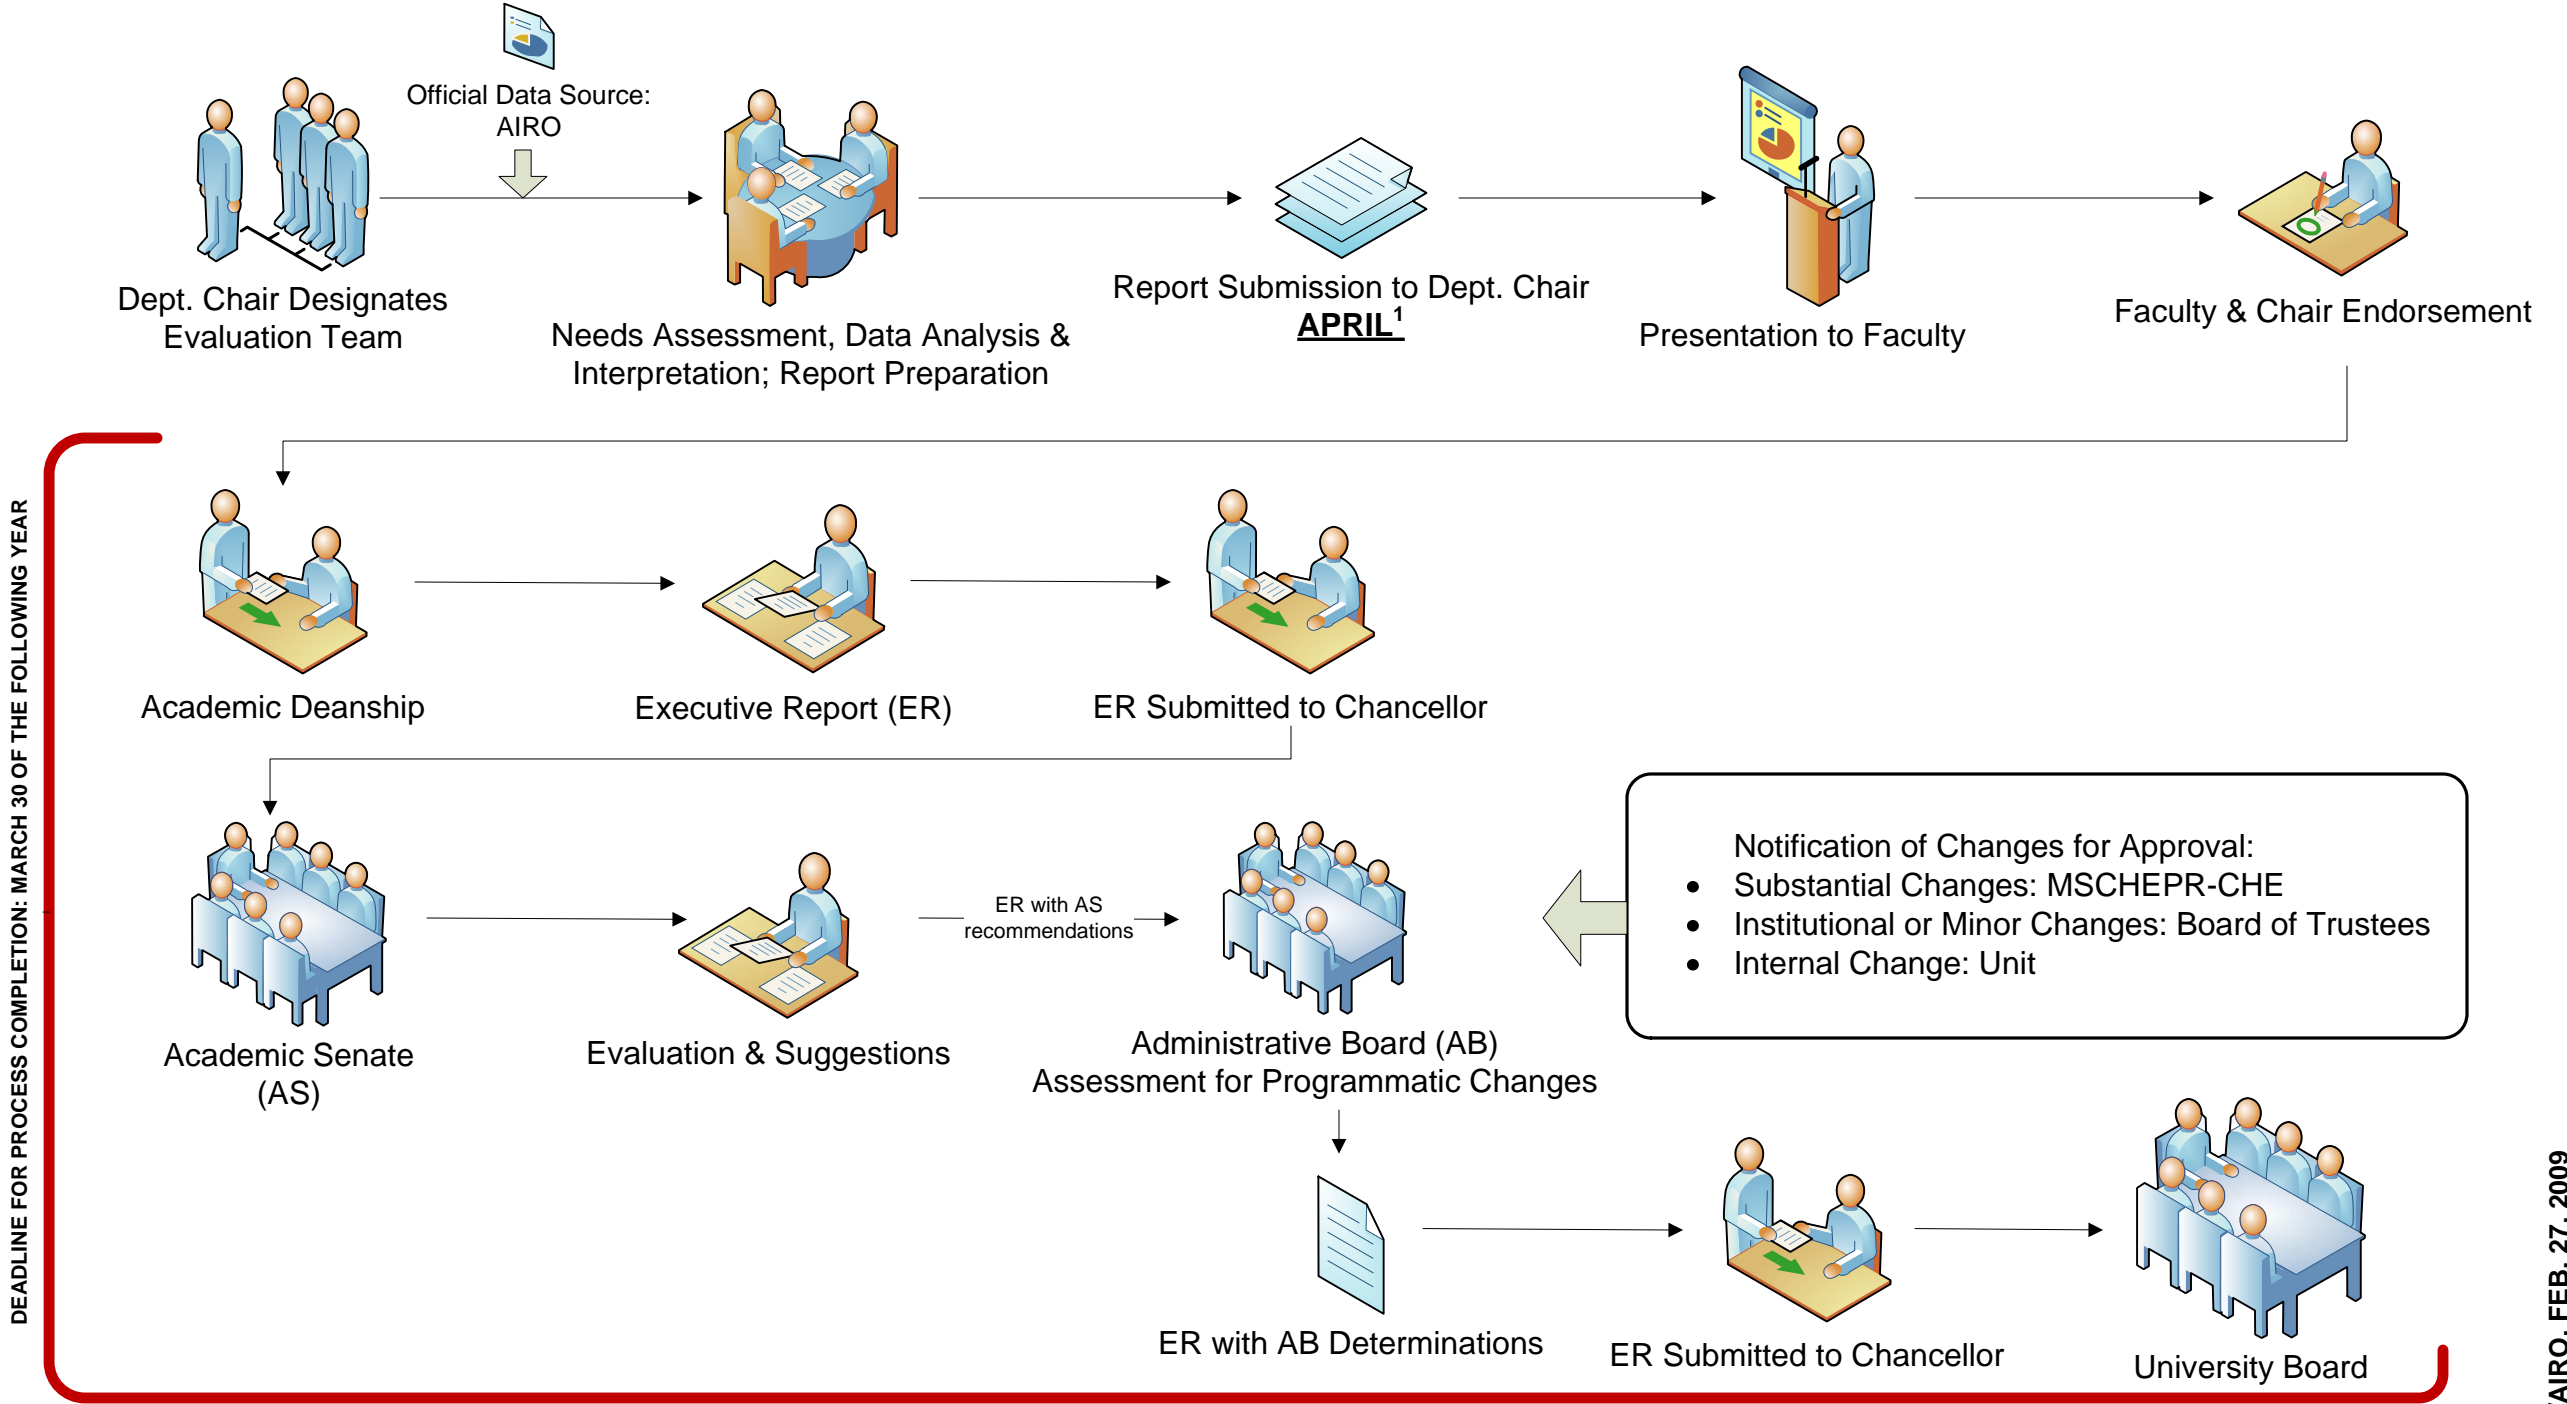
Official Data Source: AIRO

Dept. Chair Designates Evaluation Team

Needs Assessment, Data Analysis & Interpretation; Report Preparation

Report Submission to Dept. Chair
APRIL$^1$

Presentation to Faculty

Faculty & Chair Endorsement

DEADLINE FOR PROCESS COMPLETION: MARCH 30 OF THE FOLLOWING YEAR

Academic Deanship

Executive Report (ER)

ER Submitted to Chancellor

Academic Senate (AS)

Evaluation & Suggestions

ER with AS recommendations

Administrative Board (AB) Assessment for Programmatic Changes

Notification of Changes for Approval:
- Substantial Changes: MSCHEPR-CHE
- Institutional or Minor Changes: Board of Trustees
- Internal Change: Unit

ER with AB Determinations

ER Submitted to Chancellor

University Board

AIRO, FEB. 27, 2009